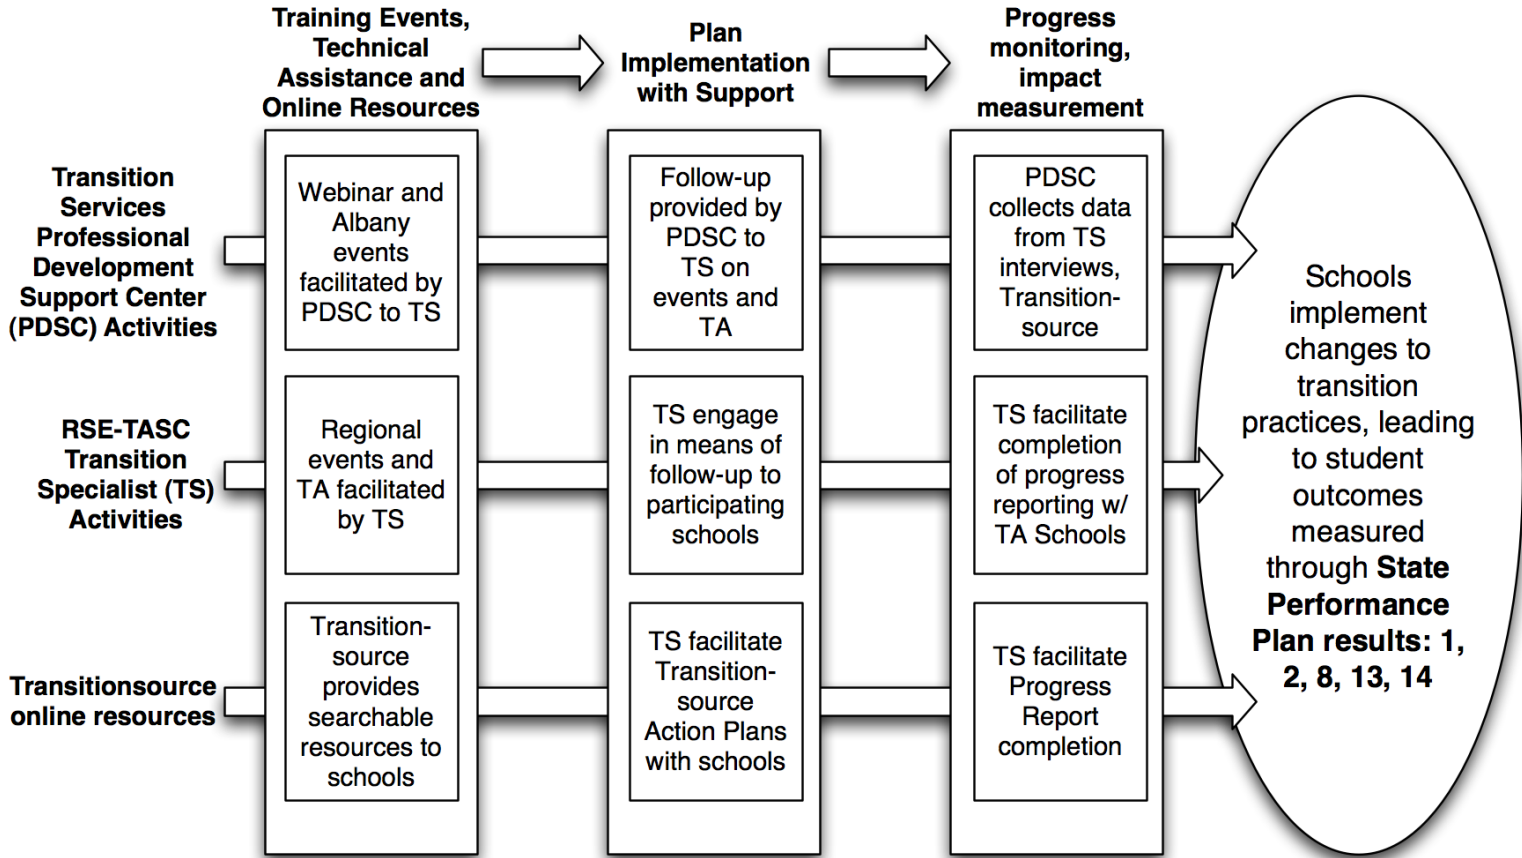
Training Events, Technical Assistance and Online Resources

Plan Implementation with Support

Progress monitoring, impact measurement

Transition Services Professional Development Support Center (PDSC) Activities

Webinar and Albany events facilitated by PDSC to TS

Follow-up provided by PDSC to TS on events and TA

PDSC collects data from TS interviews, Transitionsource

RSE-TASC Transition Specialist (TS) Activities

Regional events and TA facilitated by TS

TS engage in means of follow-up to participating schools

TS facilitate completion of progress reporting w/ TA Schools

Transitionsource online resources

Transitionsource provides searchable resources to schools

TS facilitate Transitionsource Action Plans with schools

TS facilitate Progress Report completion

Schools implement changes to transition practices, leading to student outcomes measured through **State Performance Plan results: 1, 2, 8, 13, 14**